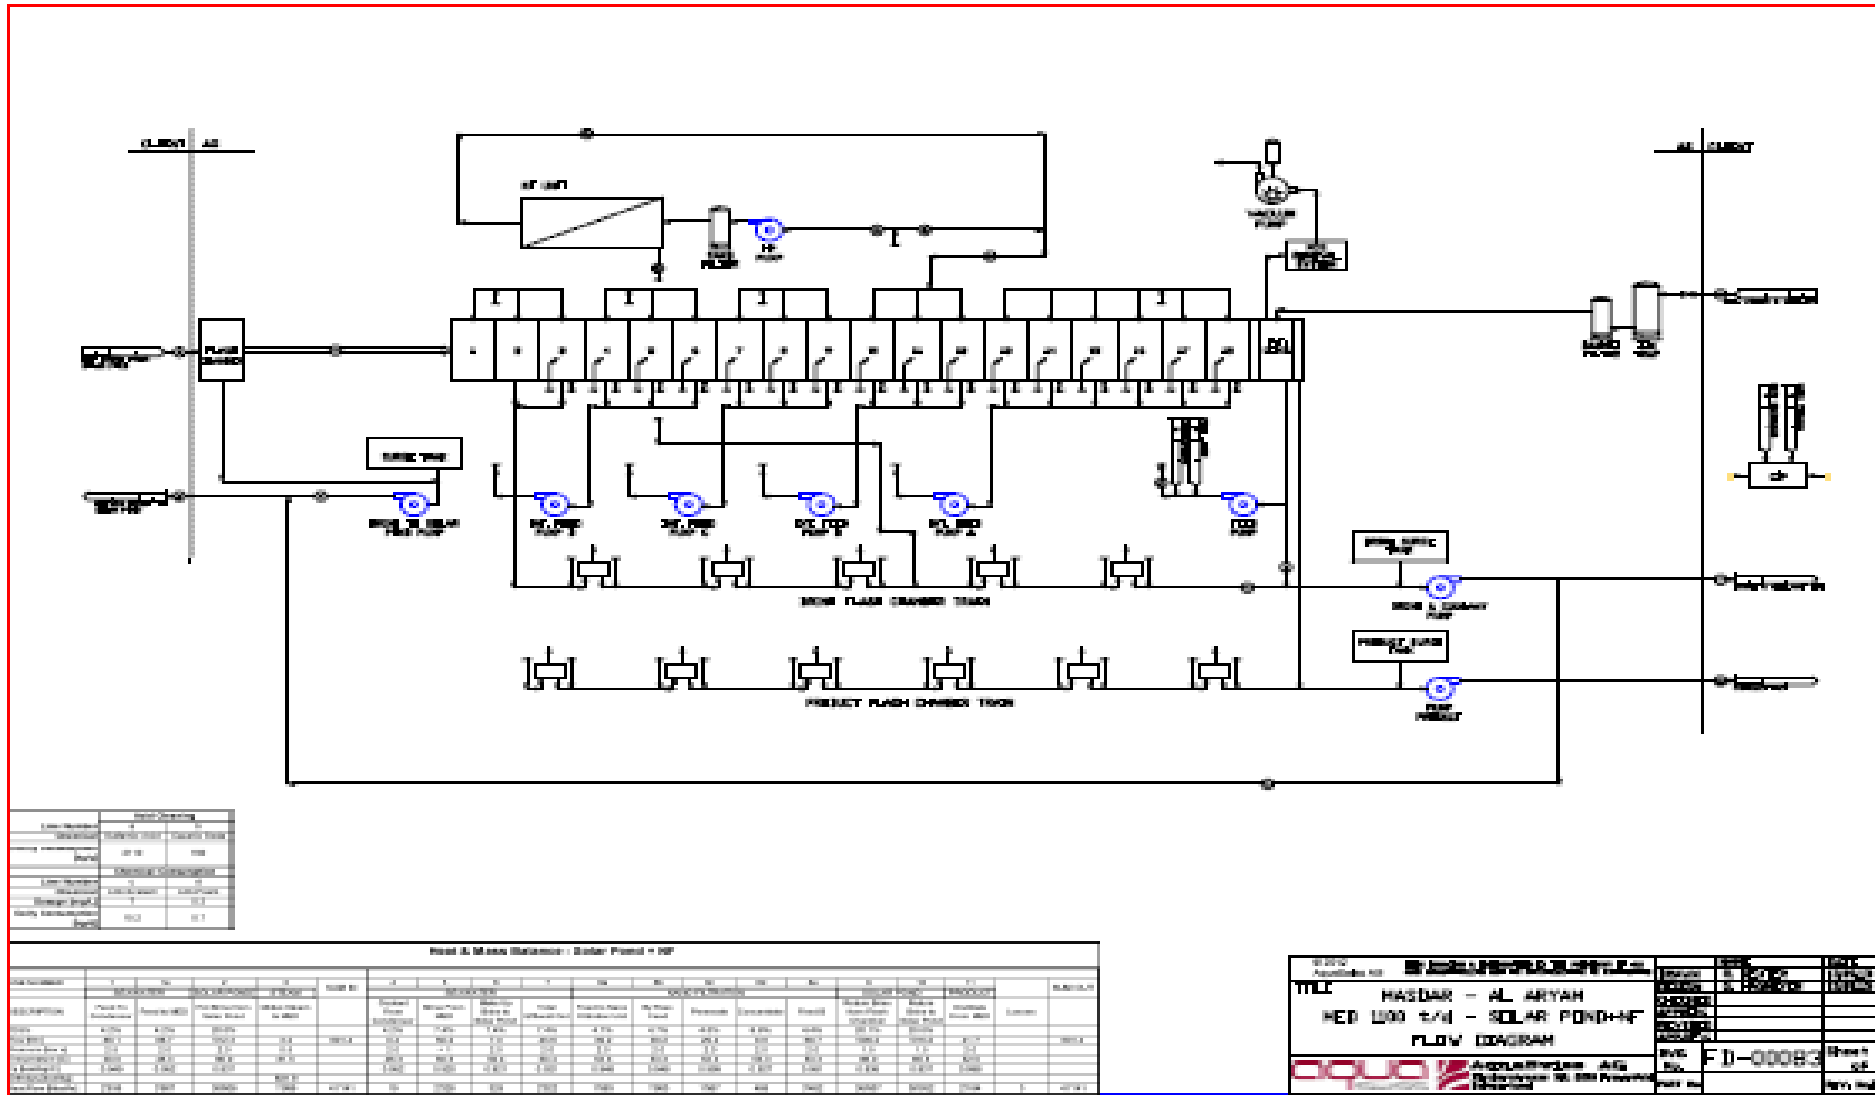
CLIENT AS

NF UNIT

HP PUMP

VACUUM PUMP

AS CLIENT

FLASH CHAMBER

BRINE TO SOLAR POND PUMP

SURGE TANK

BRINE FLASH CHAMBER TRAIN

BRINE & CONCENT PUMP

PRODUCT SURGE TANK

PRODUCT FLASH CHAMBER TRAIN

PUMP PRODUCT

Heat & Mass Balance - Solar Pond + NF

TITLE
MASDAR - AL ARYAH
MED 100 t/d - SOLAR POND+NF
FLOW DIAGRAM

DWG No. FD-00083

Sheet of

aqua

AquaSwiss AG